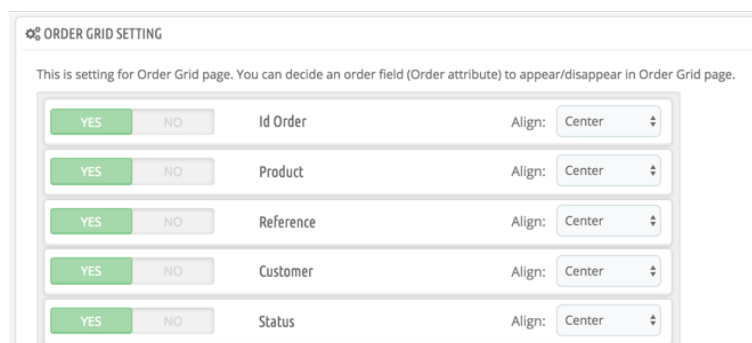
ORDER GRID SETTING

This is setting for Order Grid page. You can decide an order field (Order attribute) to appear/disappear in Order Grid page.

YES NO Id Order Align: Center

YES NO Product Align: Center

YES NO Reference Align: Center

YES NO Customer Align: Center

YES NO Status Align: Center